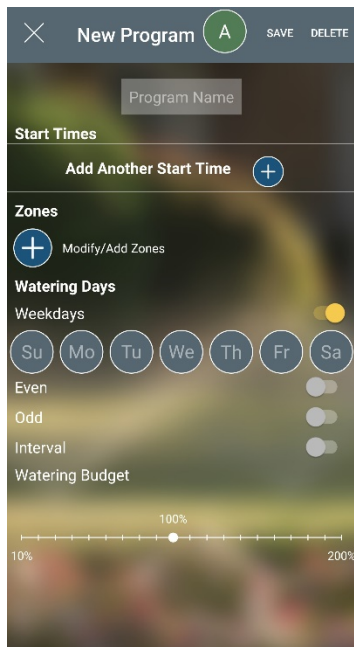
New Program A SAVE DELETE

Program Name

Start Times

Add Another Start Time

Zones

Modify/Add Zones

Watering Days

Weekdays

Su Mo Tu We Th Fr Sa

Even

Odd

Interval

Watering Budget

100%

10%

200%